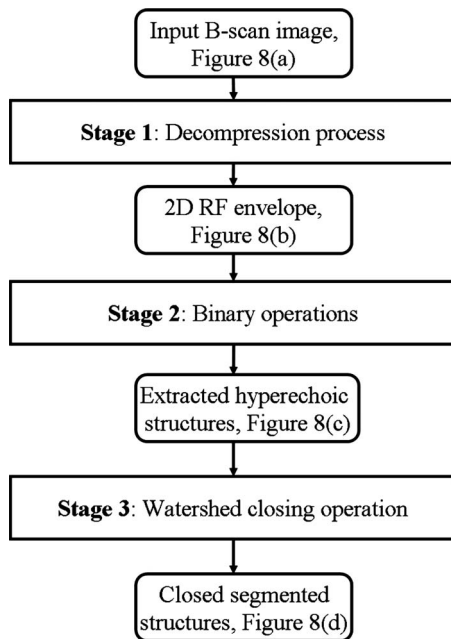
Input B-scan image, Figure 8(a)

**Stage 1**: Decompression process

2D RF envelope, Figure 8(b)

**Stage 2**: Binary operations

Extracted hyperechoic structures, Figure 8(c)

**Stage 3**: Watershed closing operation

Closed segmented structures, Figure 8(d)